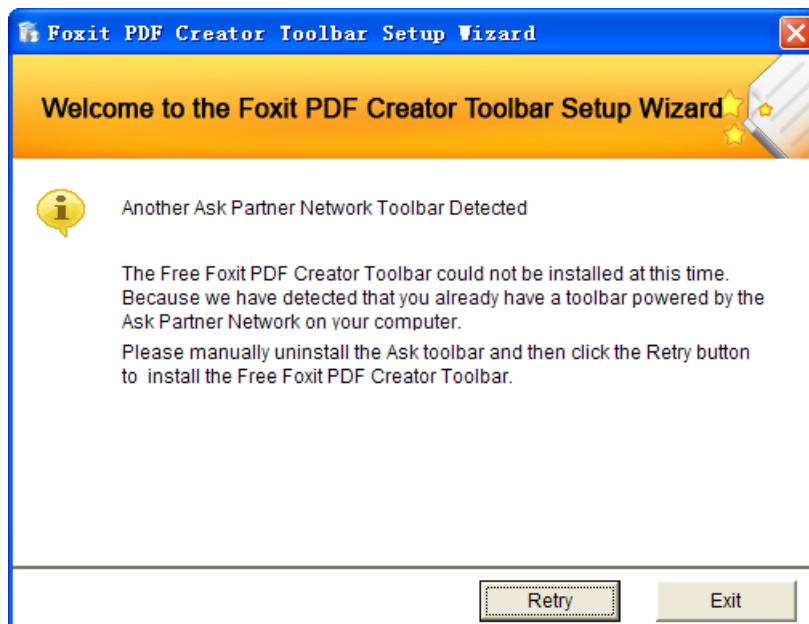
Foxit PDF Creator Toolbar Setup Wizard

Welcome to the Foxit PDF Creator Toolbar Setup Wizard

Another Ask Partner Network Toolbar Detected

The Free Foxit PDF Creator Toolbar could not be installed at this time. Because we have detected that you already have a toolbar powered by the Ask Partner Network on your computer.

Please manually uninstall the Ask toolbar and then click the Retry button to install the Free Foxit PDF Creator Toolbar.

Retry

Exit